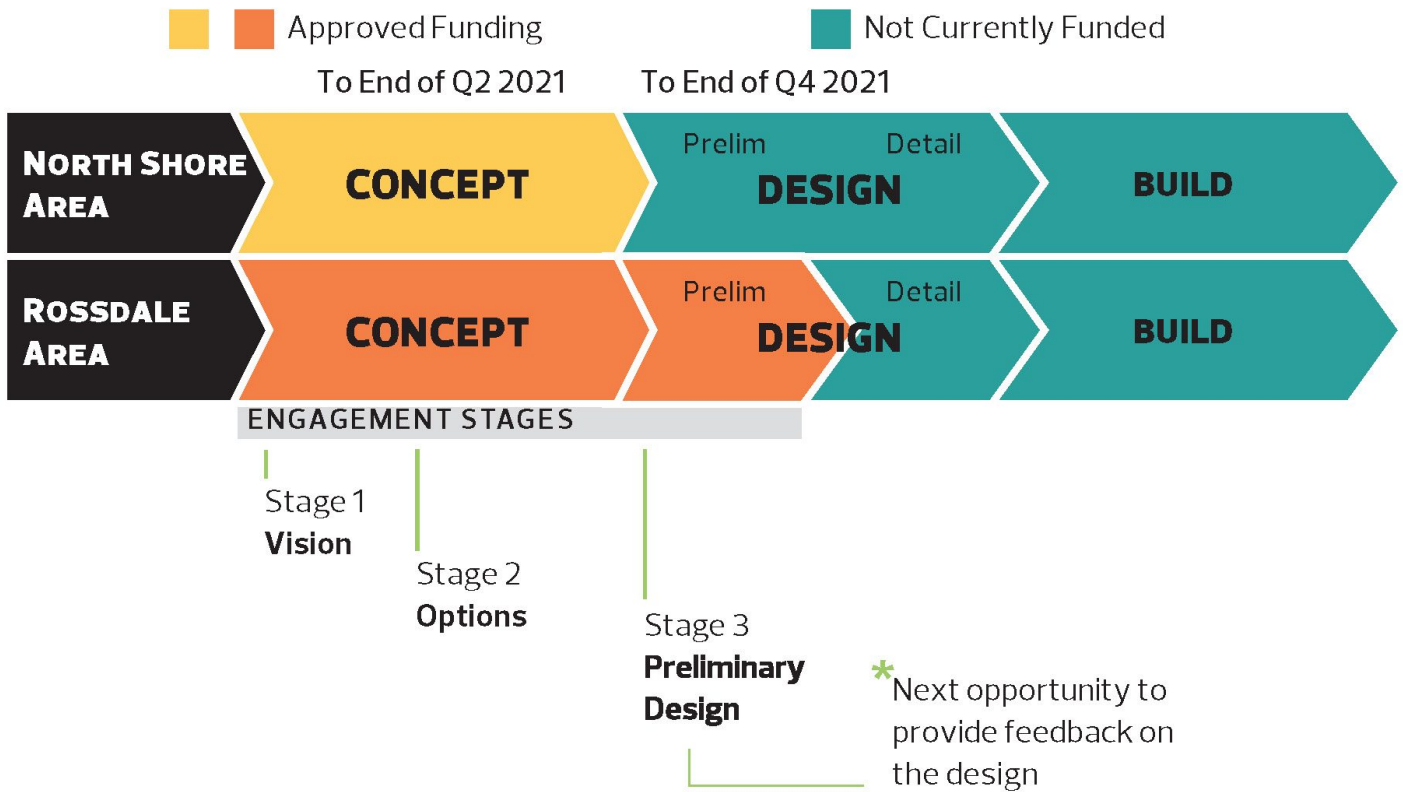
Approved Funding

Not Currently Funded

To End of Q2 2021

To End of Q4 2021

NORTH SHORE AREA

CONCEPT

Prelim

Detail

DESIGN

BUILD

ROSSDALE AREA

CONCEPT

Prelim

Detail

DESIGN

BUILD

ENGAGEMENT STAGES

Stage 1
**Vision**

Stage 2
**Options**

Stage 3
**Preliminary Design**

*Next opportunity to provide feedback on the design